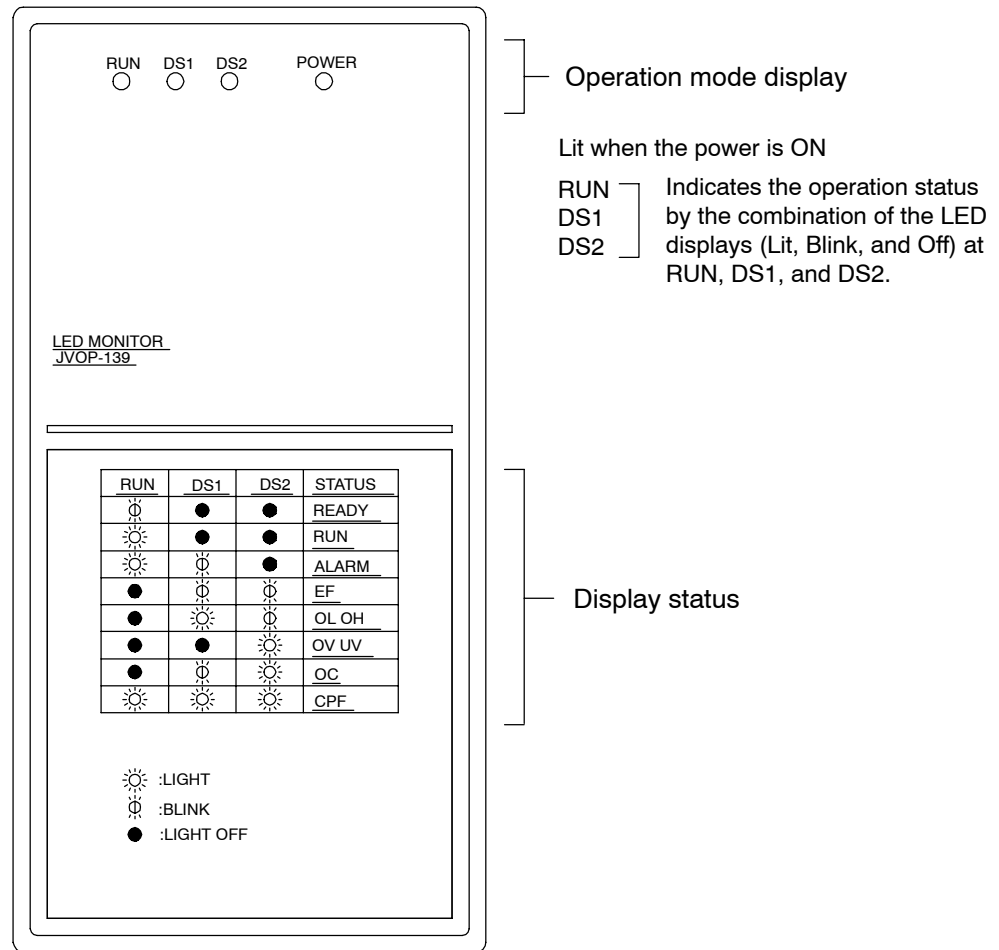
RUN DS1 DS2 POWER

Operation mode display

Lit when the power is ON

RUN
DS1
DS2

Indicates the operation status by the combination of the LED displays (Lit, Blink, and Off) at RUN, DS1, and DS2.

LED MONITOR
JVOP-139

| RUN | DS1 | DS2 | STATUS |
|---|---|---|---|
| BLINK | LIGHT OFF | LIGHT OFF | READY |
| LIGHT | LIGHT OFF | LIGHT OFF | RUN |
| LIGHT | BLINK | LIGHT OFF | ALARM |
| LIGHT OFF | BLINK | BLINK | EF |
| LIGHT OFF | LIGHT | BLINK | OL OH |
| LIGHT OFF | LIGHT OFF | LIGHT | OV UV |
| LIGHT OFF | BLINK | LIGHT | OC |
| LIGHT | LIGHT | LIGHT | CPF |

Display status

:LIGHT
:BLINK
:LIGHT OFF